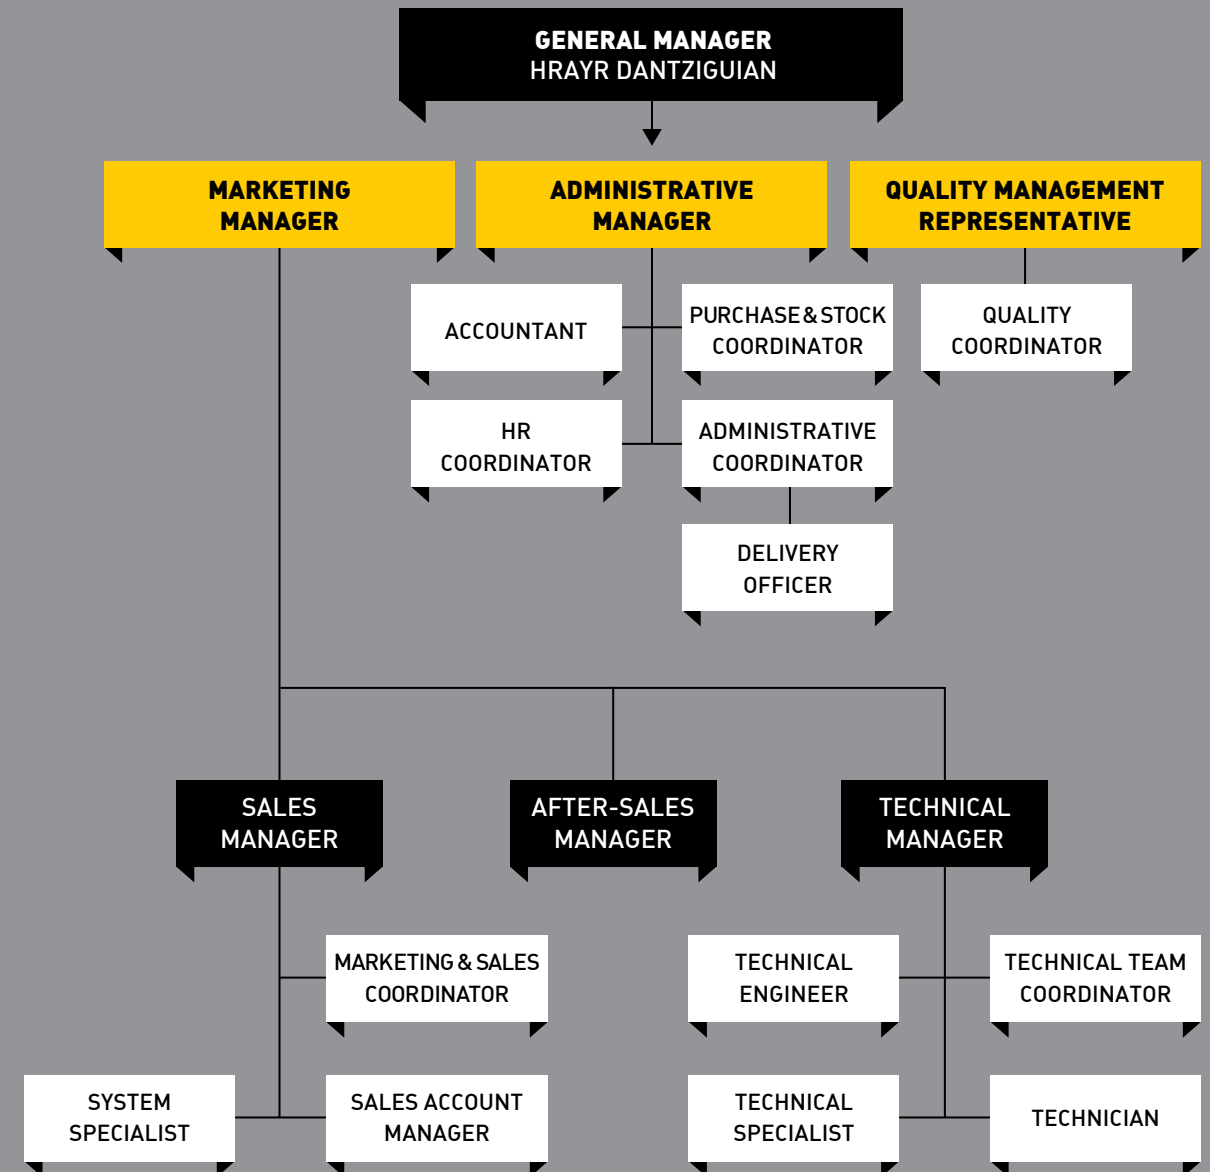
GENERAL MANAGER
HRAYR DANTZIGUIAN

MARKETING MANAGER

ADMINISTRATIVE MANAGER

QUALITY MANAGEMENT REPRESENTATIVE

ACCOUNTANT

PURCHASE & STOCK COORDINATOR

QUALITY COORDINATOR

HR COORDINATOR

ADMINISTRATIVE COORDINATOR

DELIVERY OFFICER

SALES MANAGER

AFTER-SALES MANAGER

TECHNICAL MANAGER

MARKETING & SALES COORDINATOR

TECHNICAL ENGINEER

TECHNICAL TEAM COORDINATOR

SYSTEM SPECIALIST

SALES ACCOUNT MANAGER

TECHNICAL SPECIALIST

TECHNICIAN